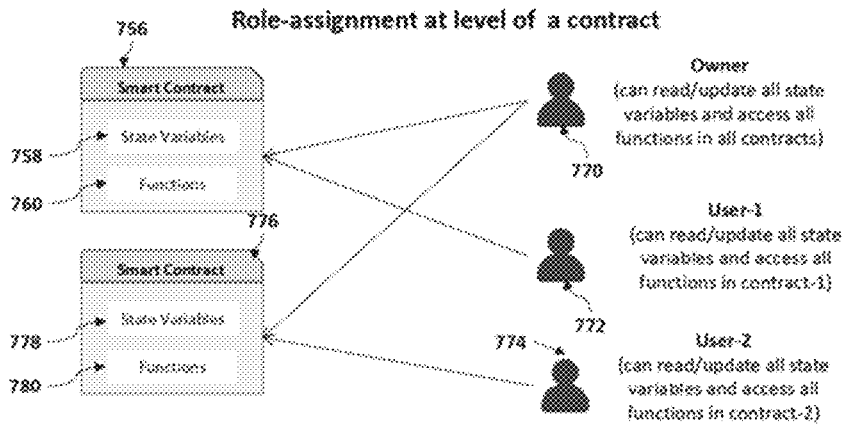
Role-assignment at level of a contract

756

Smart Contract

758 State Variables

760 Functions

776

Smart Contract

778 State Variables

780 Functions

Owner
(can read/update all state variables and access all functions in all contracts)

770

User-1
(can read/update all state variables and access all functions in contract-1)

772

774

User-2
(can read/update all state variables and access all functions in contract-2)